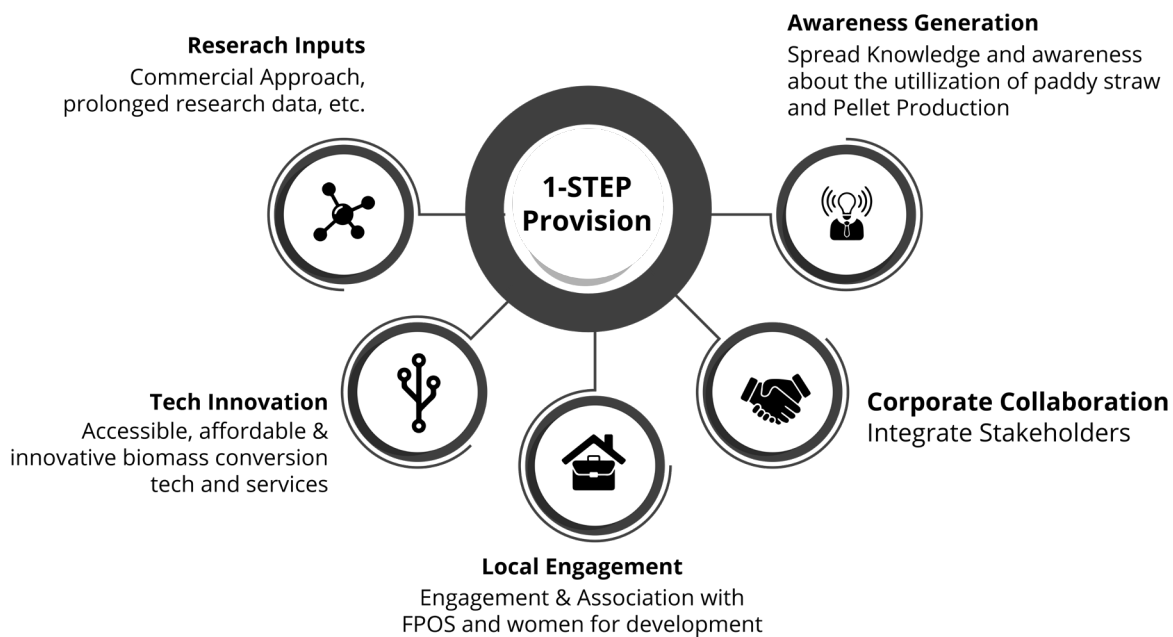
Reserach Inputs
Commercial Approach, prolonged research data, etc.

Awareness Generation
Spread Knowledge and awareness about the utillization of paddy straw and Pellet Production

1-STEP Provision

Tech Innovation
Accessible, affordable & innovative biomass conversion tech and services

Corporate Collaboration
Integrate Stakeholders

Local Engagement
Engagement & Association with FPOS and women for development